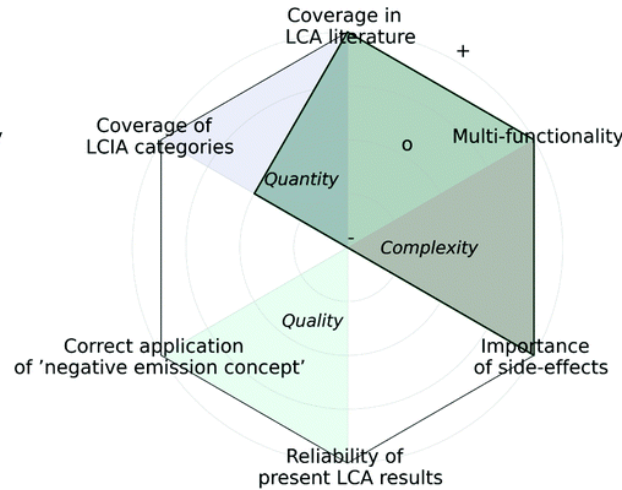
Coverage in LCA literature

+

Coverage of LCIA categories

o

Multi-functionality

Quantity

-

Complexity

Quality

Correct application of 'negative emission concept'

Importance of side-effects

Reliability of present LCA results